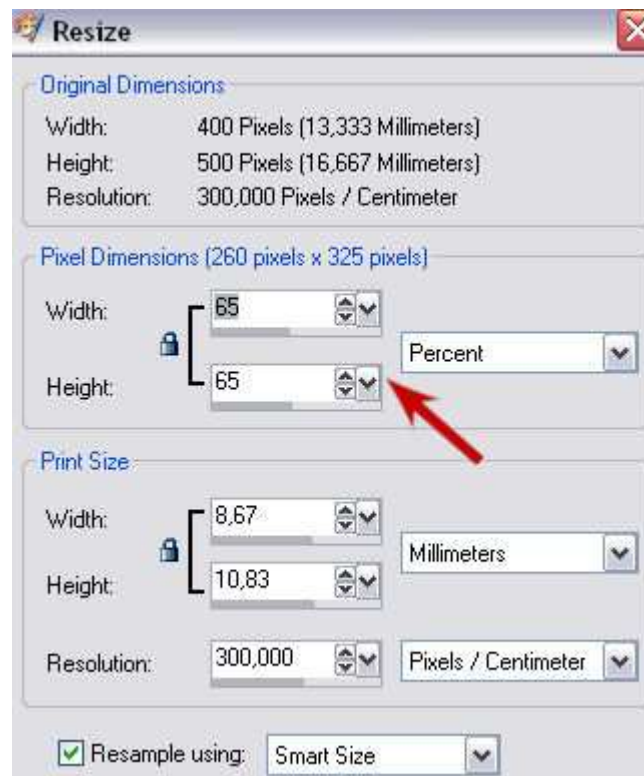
Resize

Original Dimensions

Width: 400 Pixels (13,333 Millimeters)
Height: 500 Pixels (16,667 Millimeters)
Resolution: 300,000 Pixels / Centimeter

Pixel Dimensions (260 pixels x 325 pixels)

Width: 65
Height: 65
Percent

Print Size

Width: 8,67
Height: 10,83
Millimeters
Resolution: 300,000
Pixels / Centimeter

Resample using: Smart Size